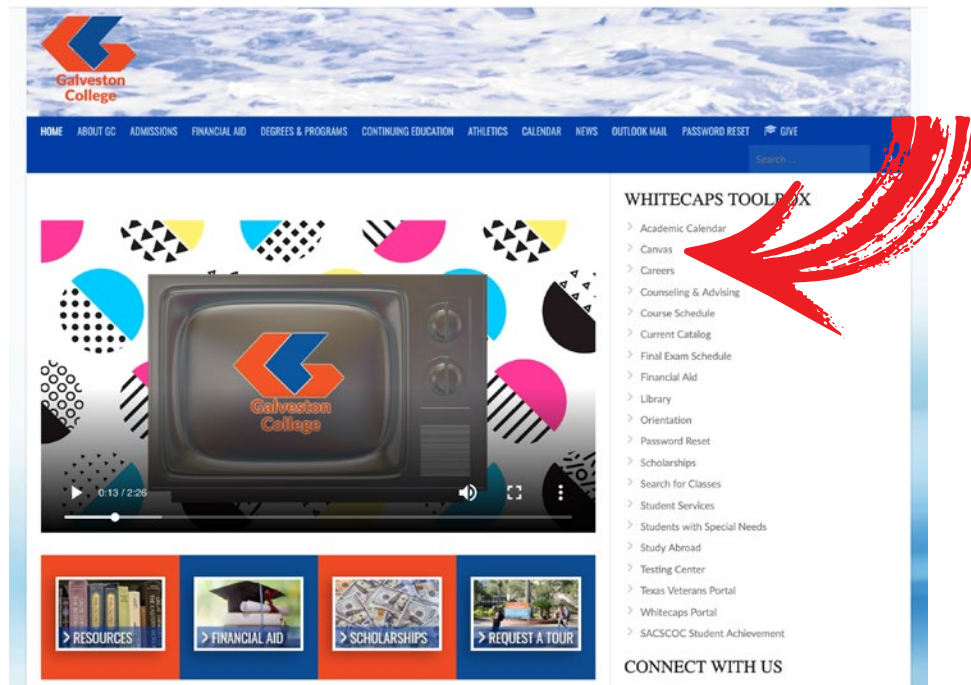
Galveston College

HOME ABOUT GC ADMISSIONS FINANCIAL AID DEGREES & PROGRAMS CONTINUING EDUCATION ATHLETICS CALENDAR NEWS OUTLOOK MAIL PASSWORD RESET GIVE

Search ...

Galveston College

0:13 / 2:26

WHITECAPS TOOLBOX

Academic Calendar
Canvas
Careers
Counseling & Advising
Course Schedule
Current Catalog
Final Exam Schedule
Financial Aid
Library
Orientation
Password Reset
Scholarships
Search for Classes
Student Services
Students with Special Needs
Study Abroad
Testing Center
Texas Veterans Portal
Whitecaps Portal
SACSCOC Student Achievement

> RESOURCES
> FINANCIAL AID
> SCHOLARSHIPS
> REQUEST A TOUR

CONNECT WITH US